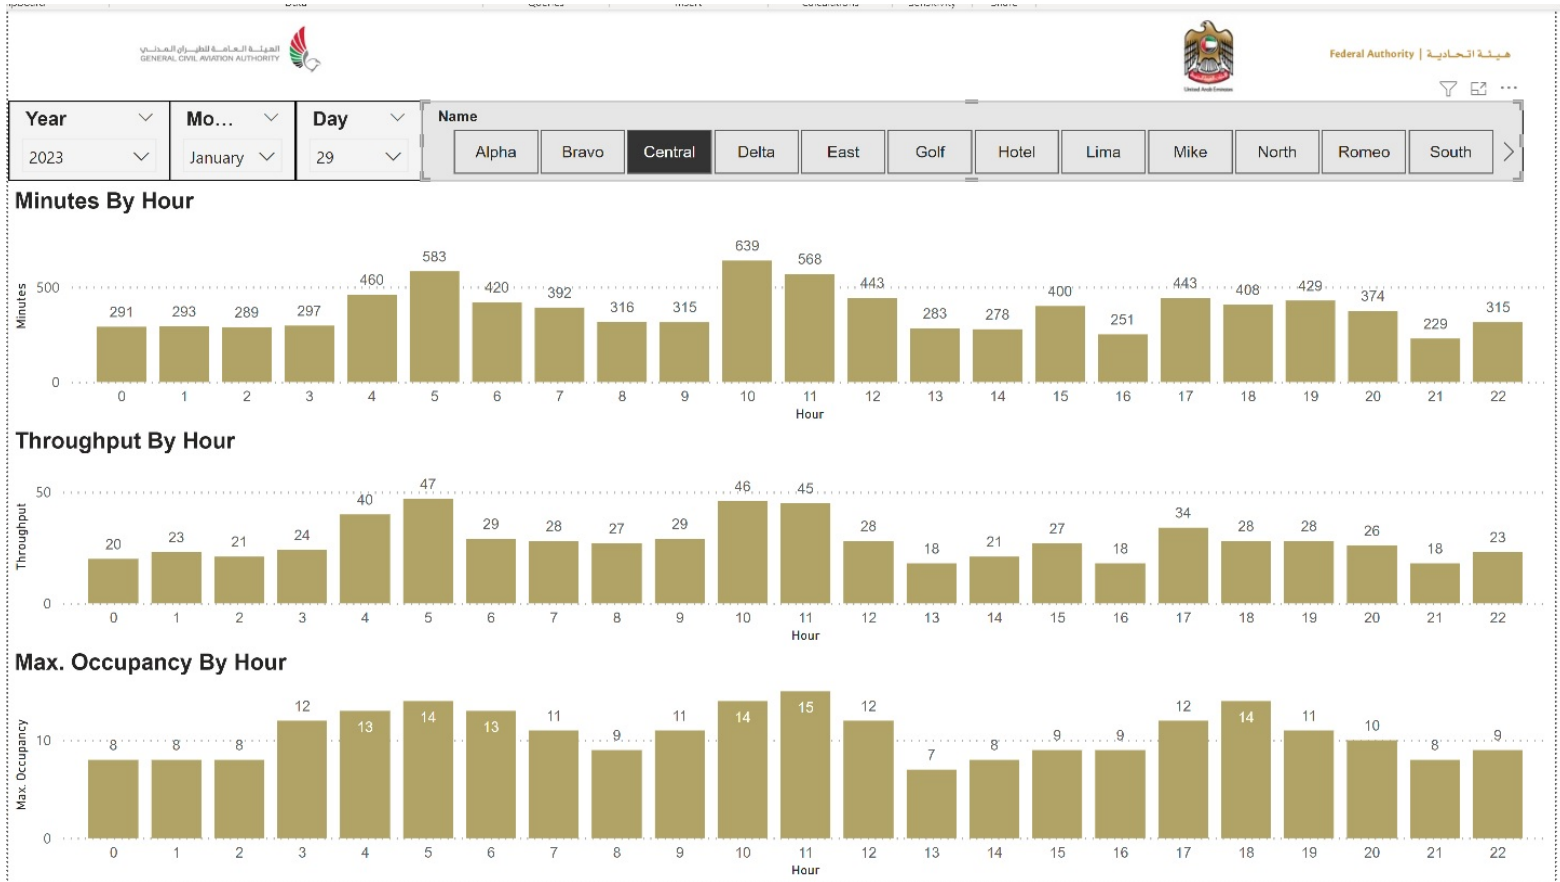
الهيئة العامة للطيران المدني
GENERAL CIVIL AVIATION AUTHORITY

Federal Authority | هيئة اتحادية

Year
2023

Mo...
January

Day
29

Name
Alpha Bravo Central Delta East Golf Hotel Lima Mike North Romeo South

Minutes By Hour

Minutes
500
0

| Hour | 0 | 1 | 2 | 3 | 4 | 5 | 6 | 7 | 8 | 9 | 10 | 11 | 12 | 13 | 14 | 15 | 16 | 17 | 18 | 19 | 20 | 21 | 22 |
|---|---|---|---|---|---|---|---|---|---|---|---|---|---|---|---|---|---|---|---|---|---|---|---|
| Minutes | 291 | 293 | 289 | 297 | 460 | 583 | 420 | 392 | 316 | 315 | 639 | 568 | 443 | 283 | 278 | 400 | 251 | 443 | 408 | 429 | 374 | 229 | 315 |

Hour

Throughput By Hour

Throughput
50
0

| Hour | 0 | 1 | 2 | 3 | 4 | 5 | 6 | 7 | 8 | 9 | 10 | 11 | 12 | 13 | 14 | 15 | 16 | 17 | 18 | 19 | 20 | 21 | 22 |
|---|---|---|---|---|---|---|---|---|---|---|---|---|---|---|---|---|---|---|---|---|---|---|---|
| Throughput | 20 | 23 | 21 | 24 | 40 | 47 | 29 | 28 | 27 | 29 | 46 | 45 | 28 | 18 | 21 | 27 | 18 | 34 | 28 | 28 | 26 | 18 | 23 |

Hour

Max. Occupancy By Hour

Max. Occupancy
10
0

| Hour | 0 | 1 | 2 | 3 | 4 | 5 | 6 | 7 | 8 | 9 | 10 | 11 | 12 | 13 | 14 | 15 | 16 | 17 | 18 | 19 | 20 | 21 | 22 |
|---|---|---|---|---|---|---|---|---|---|---|---|---|---|---|---|---|---|---|---|---|---|---|---|
| Max. Occupancy | 8 | 8 | 8 | 12 | 13 | 14 | 13 | 11 | 9 | 11 | 14 | 15 | 12 | 7 | 8 | 9 | 9 | 12 | 14 | 11 | 10 | 8 | 9 |

Hour